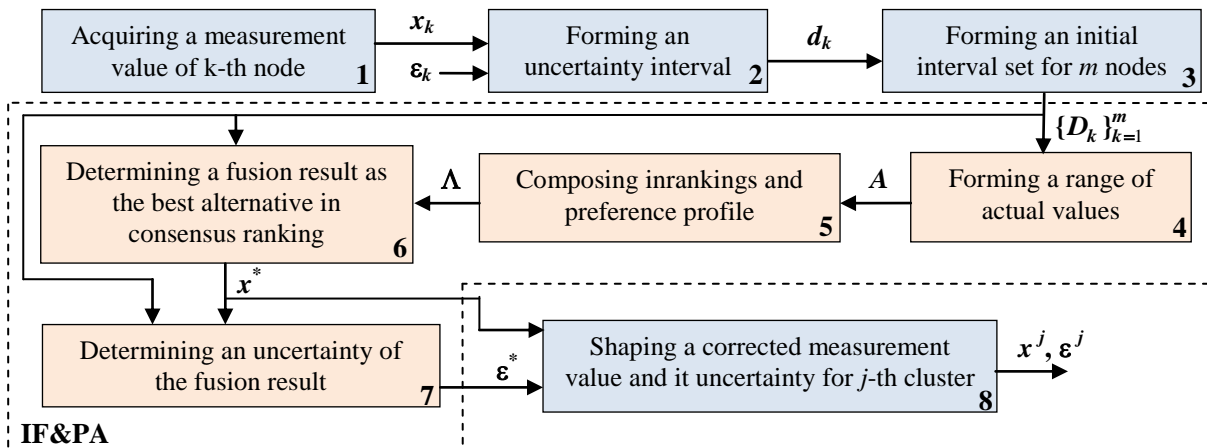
Acquiring a measurement value of k-th node 1

$x_k$

$\varepsilon_k$

Forming an uncertainty interval 2

$d_k$

Forming an initial interval set for *m* nodes 3

$\{D_k\}_{k=1}^{m}$

Determining a fusion result as the best alternative in consensus ranking 6

$\Lambda$

Composing inrankings and preference profile 5

$A$

Forming a range of actual values 4

$x^*$

Determining an uncertainty of the fusion result 7

$\varepsilon^*$

Shaping a corrected measurement value and it uncertainty for *j*-th cluster 8

$x^j, \varepsilon^j$

IF&PA